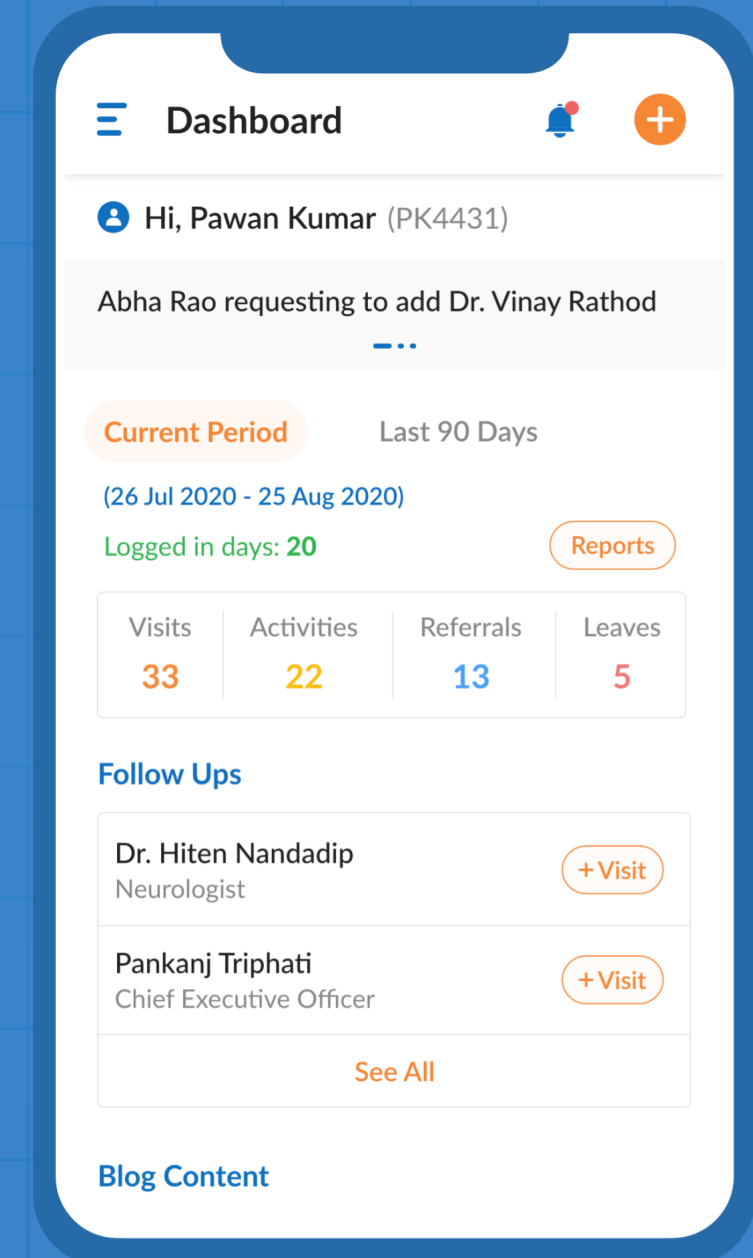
Dashboard

Hi, Pawan Kumar (PK4431)

Abha Rao requesting to add Dr. Vinay Rathod

Current Period
Last 90 Days

(26 Jul 2020 - 25 Aug 2020)

Logged in days: 20

Reports

| Visits | Activities | Referrals | Leaves |
|---|---|---|---|
| 33 | 22 | 13 | 5 |

Follow Ups

Dr. Hiten Nandadip
Neurologist
+Visit

Pankanj Triphati
Chief Executive Officer
+Visit

See All

Blog Content